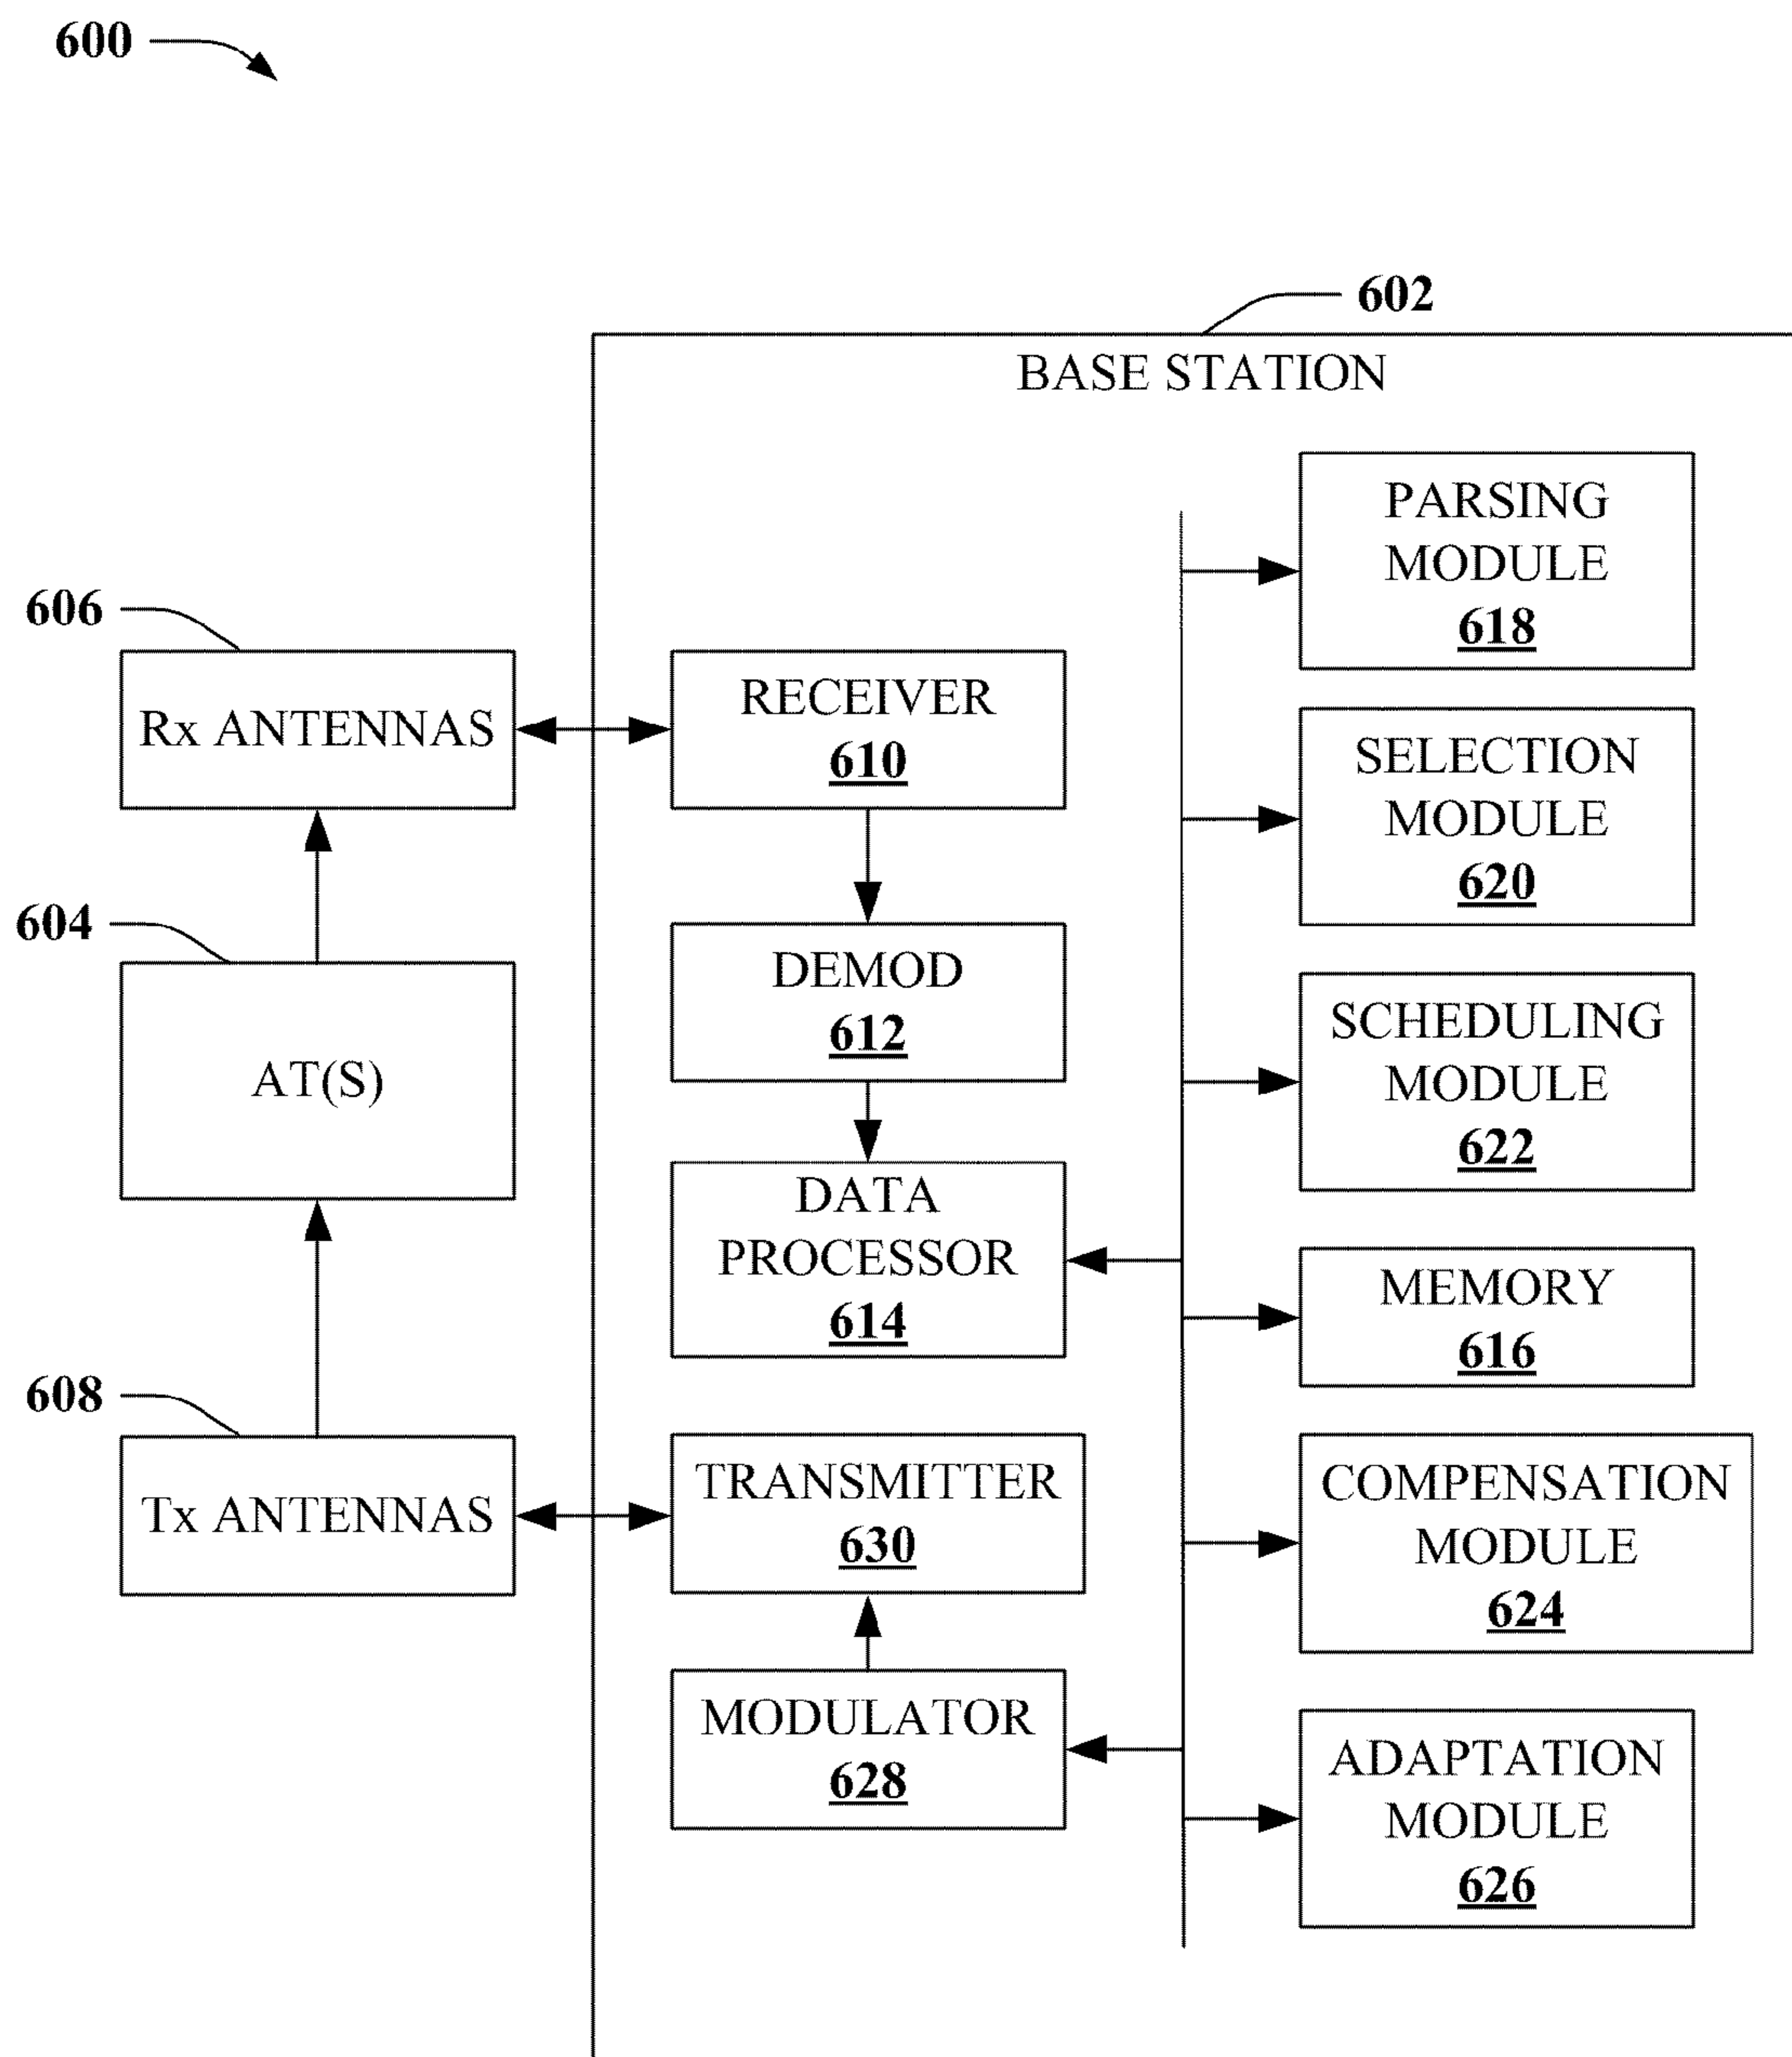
600

602

BASE STATION

606

Rx ANTENNAS

604

AT(S)

608

Tx ANTENNAS

RECEIVER
610

DEMOD
612

DATA PROCESSOR
614

TRANSMITTER
630

MODULATOR
628

PARSING MODULE
618

SELECTION MODULE
620

SCHEDULING MODULE
622

MEMORY
616

COMPENSATION MODULE
624

ADAPTATION MODULE
626